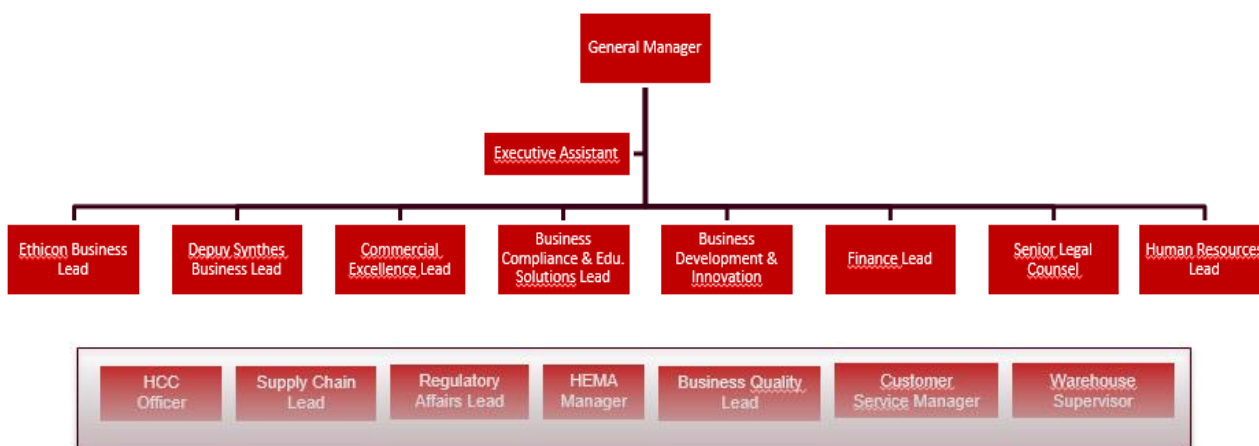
General Manager

Executive Assistant

Ethicon Business Lead

Depuy Synthes Business Lead

Commercial Excellence Lead

Business Compliance & Edu. Solutions Lead

Business Development & Innovation

Finance Lead

Senior Legal Counsel

Human Resources Lead

HCC Officer

Supply Chain Lead

Regulatory Affairs Lead

HEMA Manager

Business Quality Lead

Customer Service Manager

Warehouse Supervisor